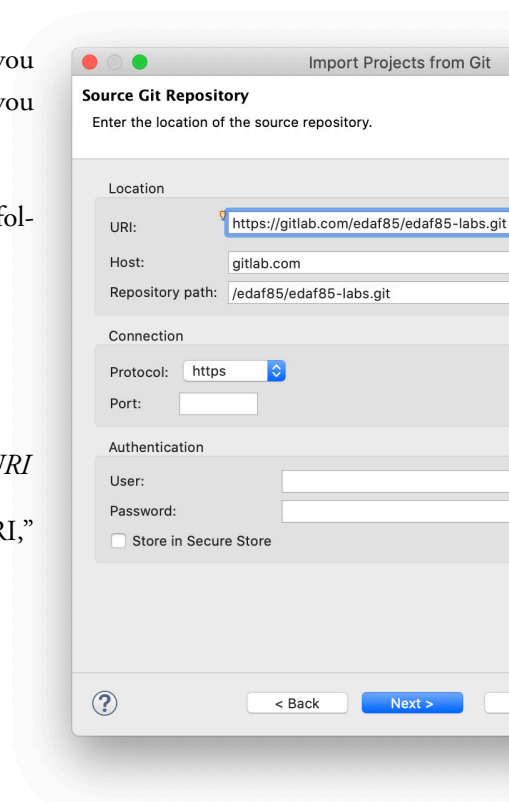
you
you

fol-

URI

RI,"

Import Projects from Git

Source Git Repository
Enter the location of the source repository.

Location
URI: https://gitlab.com/edaf85/edaf85-labs.git
Host: gitlab.com
Repository path: /edaf85/edaf85-labs.git

Connection
Protocol: https
Port:

Authentication
User:
Password:
Store in Secure Store

?
< Back
Next >